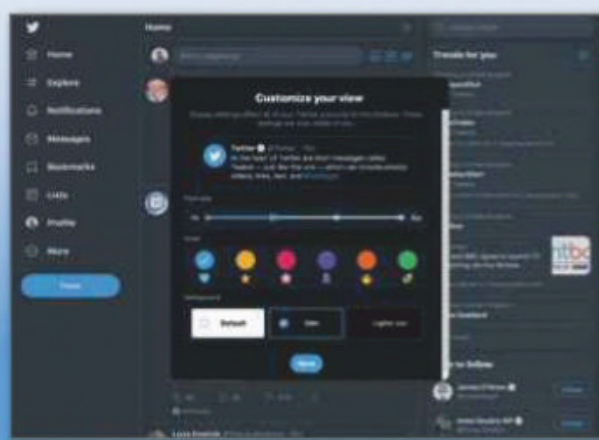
Home

Home
Explore
Notifications
Messages
Bookmarks
Lists
Profile
More

Tweet

Trends for you

Customize your view

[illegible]

Twitter @Twitter · 10m
At the heart of Twitter are short messages called Tweets — just like this one — which can include photos, videos, links, text, hashtags, and mentions like @Twitter.

Font size

Aa

Aa

Color

Background

Default

Dim

Lights out

Done

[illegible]

Who to follow